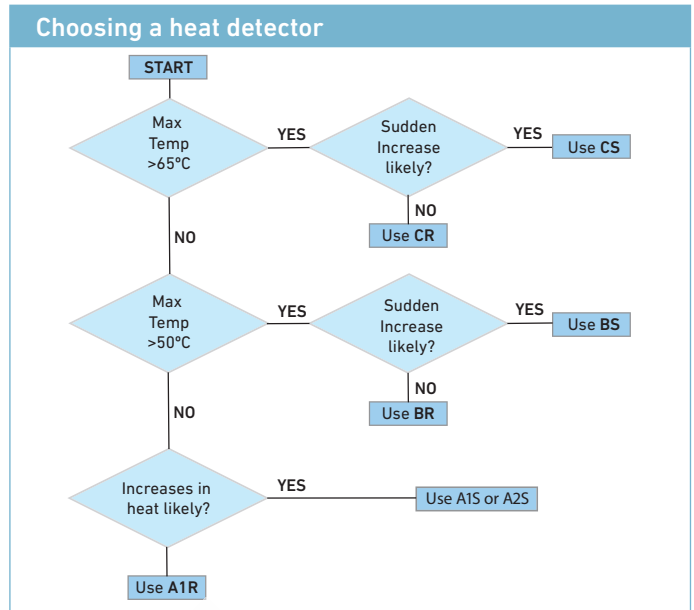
Choosing a heat detector

START

Max Temp >65°C

YES

Sudden Increase likely?

YES

Use **CS**

NO

Use **CR**

NO

Max Temp >50°C

YES

Sudden Increase likely?

YES

Use **BS**

NO

Use **BR**

NO

Increases in heat likely?

YES

Use A1S or A2S

Use **A1R**